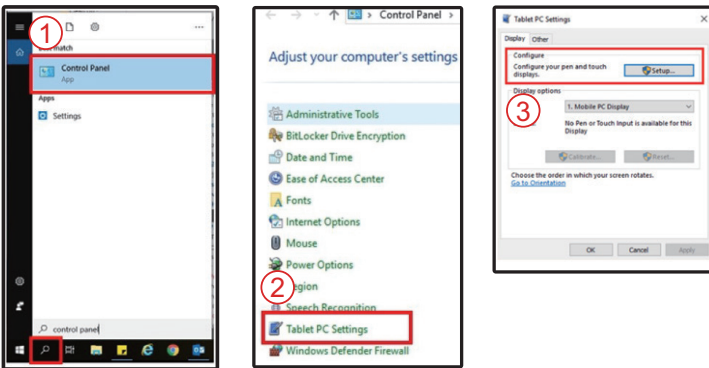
1
...
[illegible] match
Control Panel
App
Apps
Settings
control panel

Control Panel >
Adjust your computer's settings
Administrative Tools
BitLocker Drive Encryption
Date and Time
Ease of Access Center
Fonts
Internet Options
Mouse
Power Options
2
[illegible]egion
Speech Recognition
Tablet PC Settings
Windows Defender Firewall

Tablet PC Settings
×
Display Other
Configure
Configure your pen and touch displays.
Setup...
Display options
3
1. Mobile PC Display
No Pen or Touch Input is available for this Display
Calibrate...
Reset...
Choose the order in which your screen rotates.
Go to Orientation
OK
Cancel
Apply